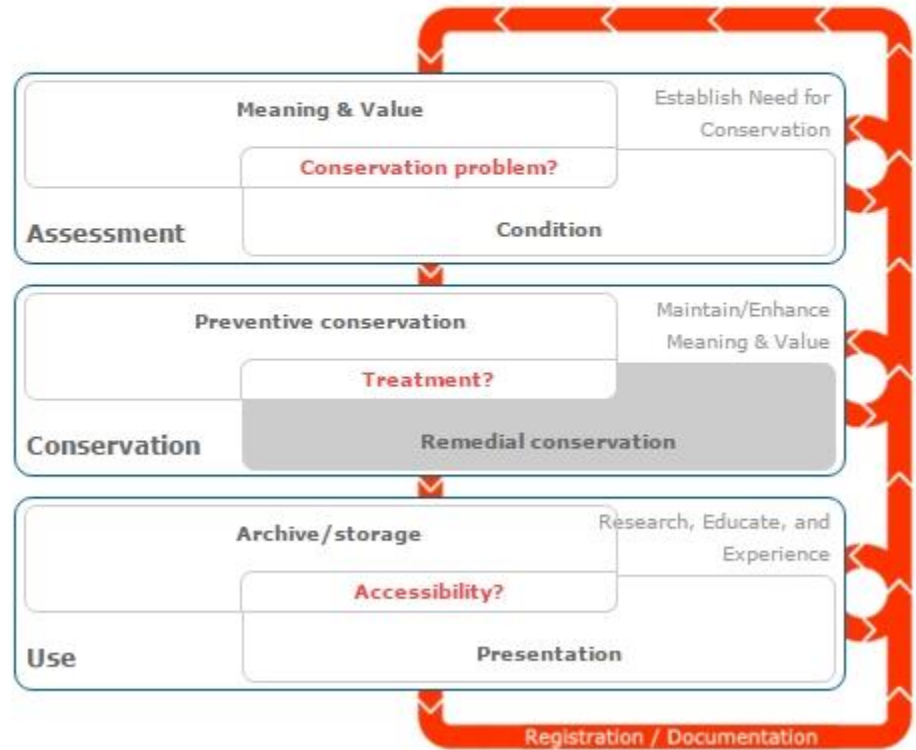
Meaning & Value

Establish Need for Conservation

Conservation problem?

Condition

Assessment

Preventive conservation

Maintain/Enhance Meaning & Value

Treatment?

Remedial conservation

Conservation

Archive/storage

Research, Educate, and Experience

Accessibility?

Presentation

Use

Registration / Documentation